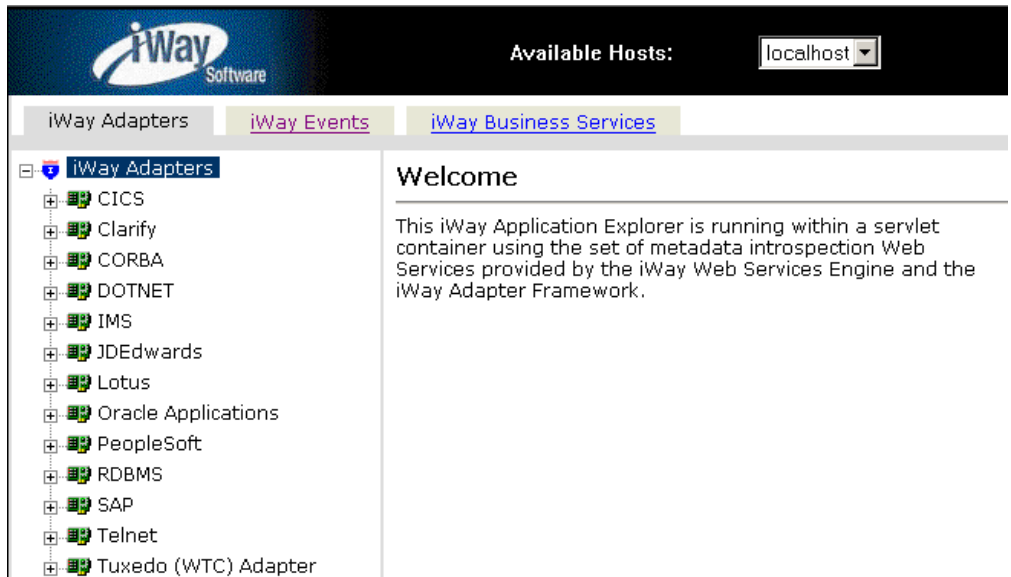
iWay Software

Available Hosts: localhost

iWay Adapters | iWay Events | iWay Business Services

iWay Adapters
CICS
Clarify
CORBA
DOTNET
IMS
JDEdwards
Lotus
Oracle Applications
PeopleSoft
RDBMS
SAP
Telnet
Tuxedo (WTC) Adapter

Welcome

This iWay Application Explorer is running within a servlet container using the set of metadata introspection Web Services provided by the iWay Web Services Engine and the iWay Adapter Framework.